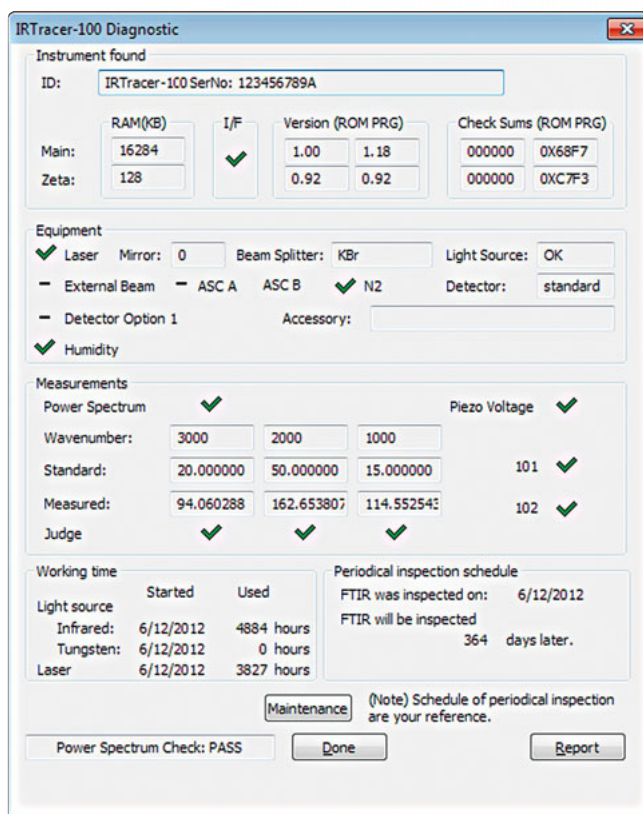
IRTracer-100 Diagnostic

Instrument found

ID: IRTracer-100 SerNo: 123456789A

| | RAM(KB) | I/F | Version (ROM PRG) | | Check Sums (ROM PRG) | |
|---|---|---|---|---|---|---|
| Main: | 16284 | ✓ | 1.00 | 1.18 | 000000 | 0X68F7 |
| Zeta: | 128 | | 0.92 | 0.92 | 000000 | 0XC7F3 |

Equipment

✓ Laser Mirror: 0 Beam Splitter: KBr Light Source: OK

– External Beam – ASC A ASC B ✓ N2 Detector: standard

– Detector Option 1 Accessory:

✓ Humidity

Measurements

Power Spectrum ✓ Piezo Voltage ✓

| | | | | | |
|---|---|---|---|---|---|
| Wavenumber: | 3000 | 2000 | 1000 | | |
| Standard: | 20.000000 | 50.000000 | 15.000000 | 101 | ✓ |
| Measured: | 94.060288 | 162.653807 | 114.55254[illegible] | 102 | ✓ |
| Judge | ✓ | ✓ | ✓ | | |

Working time

| | Started | Used |
|---|---|---|
| Light source | | |
| Infrared: | 6/12/2012 | 4884 hours |
| Tungsten: | 6/12/2012 | 0 hours |
| Laser | 6/12/2012 | 3827 hours |

Periodical inspection schedule

FTIR was inspected on: 6/12/2012

FTIR will be inspected 364 days later.

Maintenance

(Note) Schedule of periodical inspection are your reference.

Power Spectrum Check: PASS

Done

Report